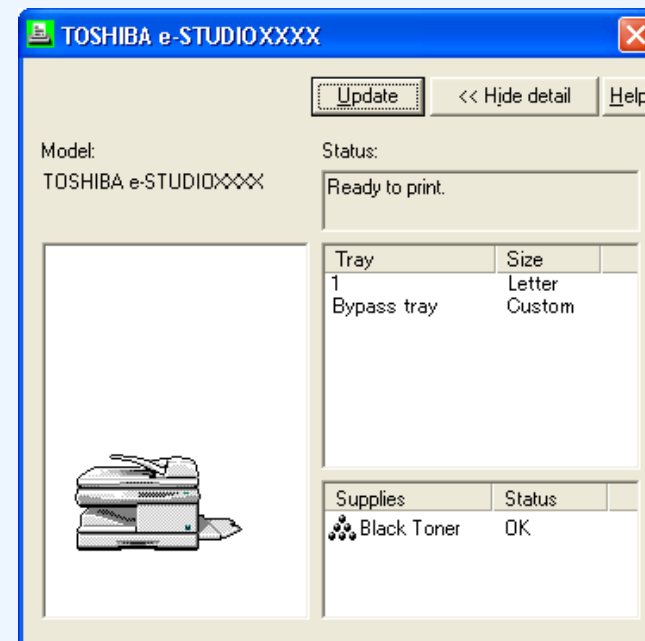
TOSHIBA e-STUDIOXXXX

Update

<< Hide detail

Help

Model:

TOSHIBA e-STUDIOXXXX

Status:

Ready to print.

| Tray | Size |
|---|---|
| 1 | Letter |
| Bypass tray | Custom |

| Supplies | Status |
|---|---|
| Black Toner | OK |